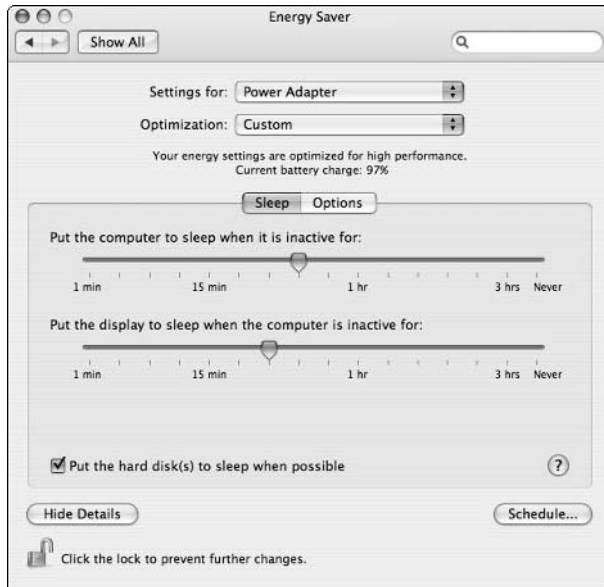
Energy Saver

Show All

Settings for: Power Adapter

Optimization: Custom

Your energy settings are optimized for high performance.
Current battery charge: 97%

Sleep Options

Put the computer to sleep when it is inactive for:

1 min 15 min 1 hr 3 hrs Never

Put the display to sleep when the computer is inactive for:

1 min 15 min 1 hr 3 hrs Never

Put the hard disk(s) to sleep when possible

?

Hide Details

Schedule...

Click the lock to prevent further changes.